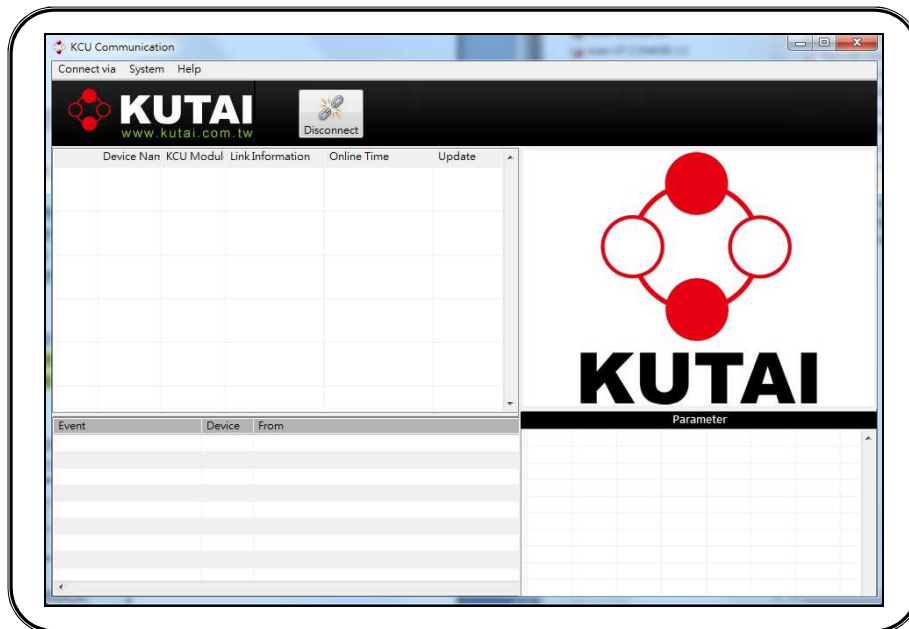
KCU Communication

Connect via System Help

KUTAI
www.kutai.com.tw

Disconnect

| | Device Nan | KCU Modul | Link Information | Online Time | Update |
|---|---|---|---|---|---|

| Event | Device | From |
|---|---|---|

KUTAI

Parameter